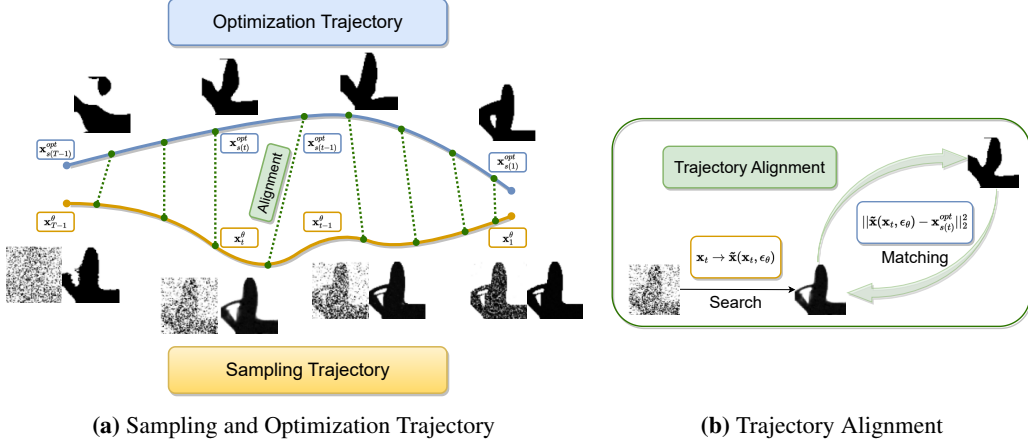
Optimization Trajectory

$\mathbf{x}^{opt}_{s(T-1)}$

$\mathbf{x}^{opt}_{s(t)}$

$\mathbf{x}^{opt}_{s(t-1)}$

Alignment

$\mathbf{x}^{opt}_{s(1)}$

$\mathbf{x}^{\theta}_{T-1}$

$\mathbf{x}^{\theta}_{t}$

$\mathbf{x}^{\theta}_{t-1}$

$\mathbf{x}^{\theta}_{1}$

Sampling Trajectory

Trajectory Alignment

$||\tilde{\mathbf{x}}(\mathbf{x}_t, \epsilon_\theta) - \mathbf{x}^{opt}_{s(t)}||^2_2$

Matching

$\mathbf{x}_t \rightarrow \tilde{\mathbf{x}}(\mathbf{x}_t, \epsilon_\theta)$

Search

**(a)** Sampling and Optimization Trajectory

**(b)** Trajectory Alignment